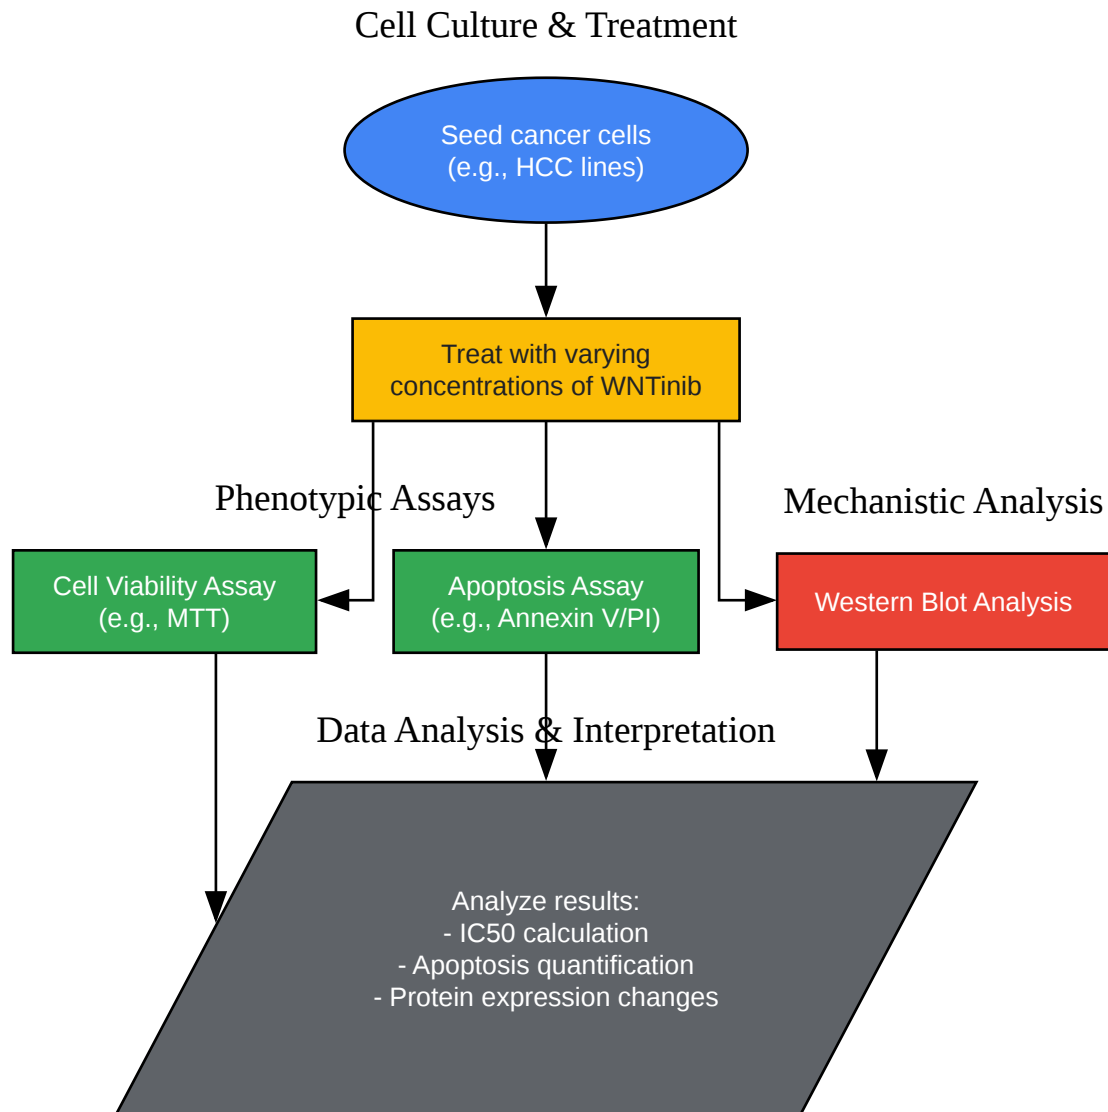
Cell Culture & Treatment

Seed cancer cells
(e.g., HCC lines)

Treat with varying concentrations of WNTinib

Phenotypic Assays

Mechanistic Analysis

Cell Viability Assay
(e.g., MTT)

Apoptosis Assay
(e.g., Annexin V/PI)

Western Blot Analysis

Data Analysis & Interpretation

Analyze results:
- IC50 calculation
- Apoptosis quantification
- Protein expression changes